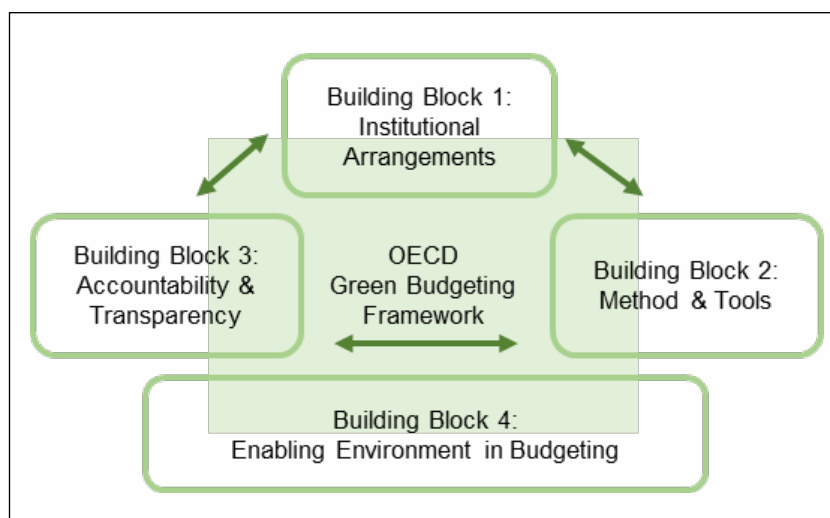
Building Block 1: Institutional Arrangements

Building Block 3: Accountability & Transparency

OECD Green Budgeting Framework

Building Block 2: Method & Tools

Building Block 4: Enabling Environment in Budgeting